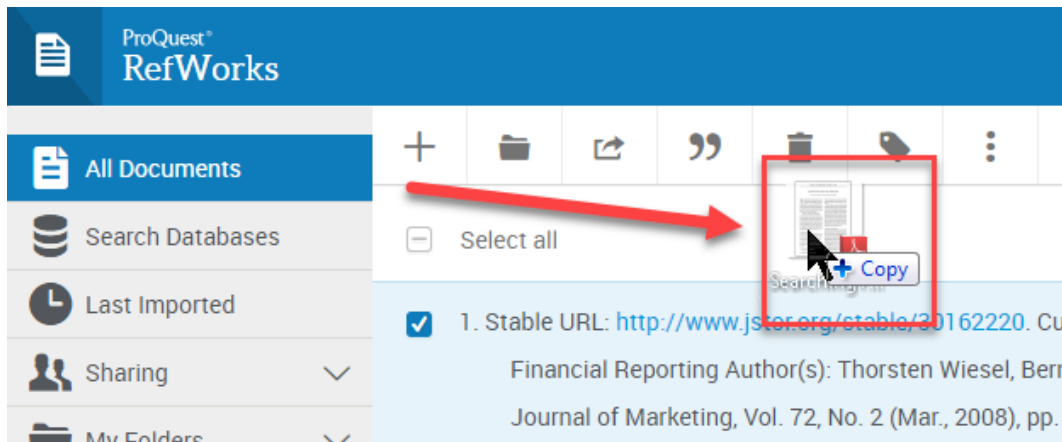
ProQuest®
RefWorks

All Documents
Search Databases
Last Imported
Sharing
My Folders

Select all

Searching...

+ Copy

1. Stable URL: http://www.jstor.org/stable/30162220. Cu

Financial Reporting Author(s): Thorsten Wiesel, Ber

Journal of Marketing, Vol. 72, No. 2 (Mar., 2008), pp.